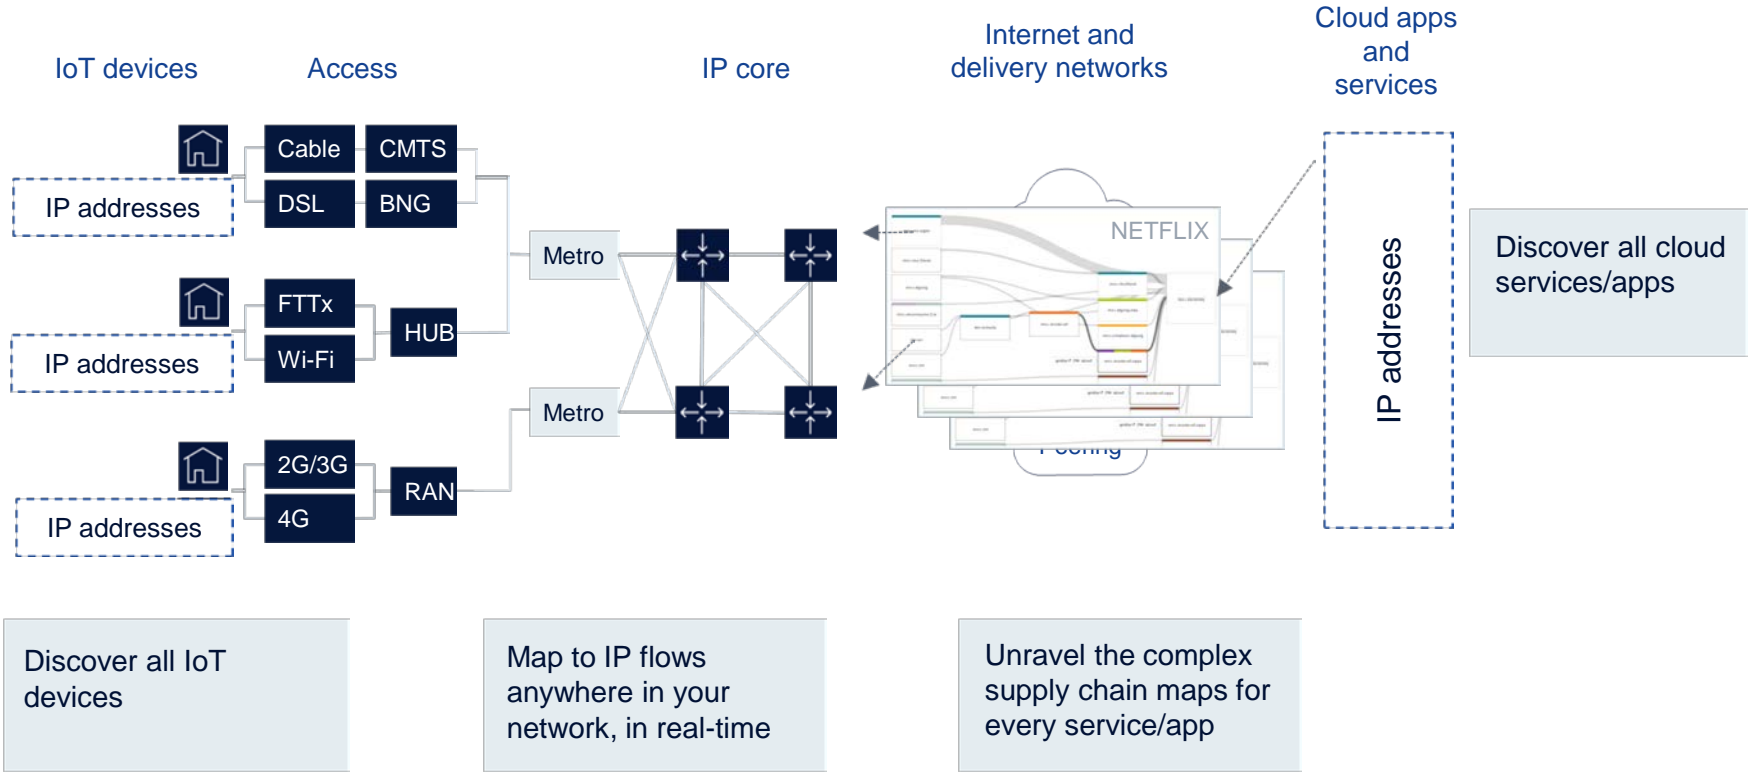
IoT devices

Access

IP core

Internet and delivery networks

Cloud apps and services

IP addresses

Cable

CMTS

DSL

BNG

IP addresses

FTTx

Wi-Fi

HUB

IP addresses

2G/3G

4G

RAN

Metro

Metro

NETFLIX

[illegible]

IP addresses

Discover all cloud services/apps

Discover all IoT devices

Map to IP flows anywhere in your network, in real-time

Unravel the complex supply chain maps for every service/app